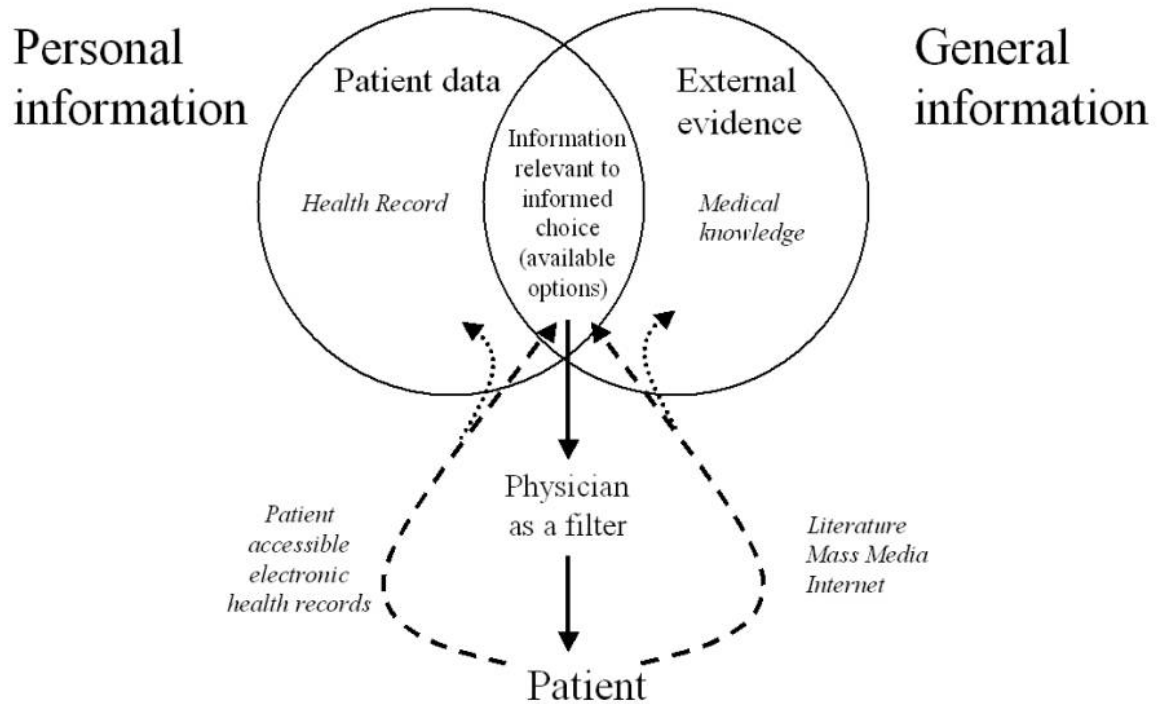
Personal information

Patient data

External evidence

General information

Health Record

Information relevant to informed choice (available options)

Medical knowledge

Physician as a filter

Patient accessible electronic health records

Literature
Mass Media
Internet

Patient